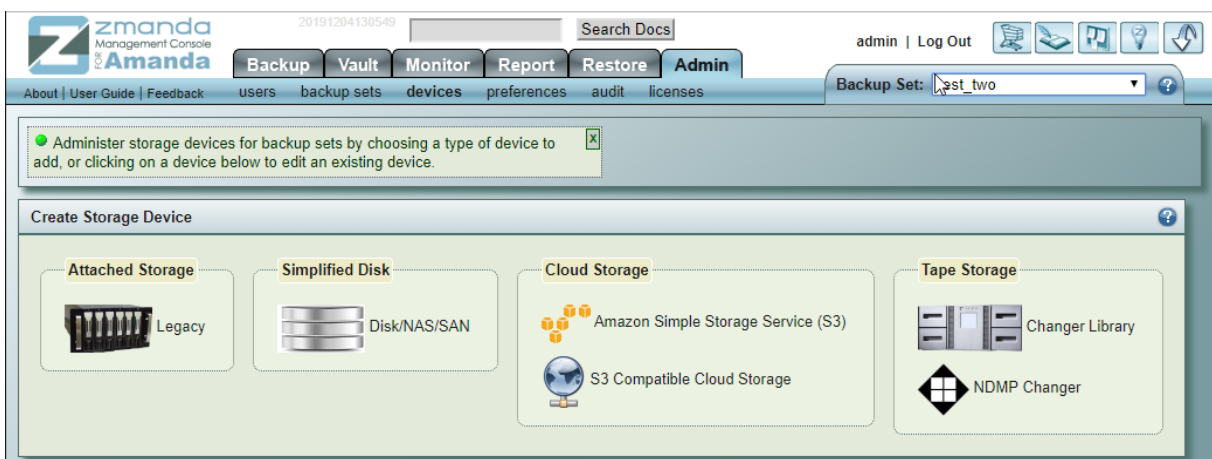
zmanda Management Console FOR Amanda

20191204130549

Search Docs

admin | Log Out

Backup Vault Monitor Report Restore Admin

About | User Guide | Feedback users backup sets devices preferences audit licenses

Backup Set: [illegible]st_two

Administer storage devices for backup sets by choosing a type of device to add, or clicking on a device below to edit an existing device.

x

Create Storage Device

Attached Storage

Legacy

Simplified Disk

Disk/NAS/SAN

Cloud Storage

Amazon Simple Storage Service (S3)

S3 Compatible Cloud Storage

Tape Storage

Changer Library

NDMP Changer